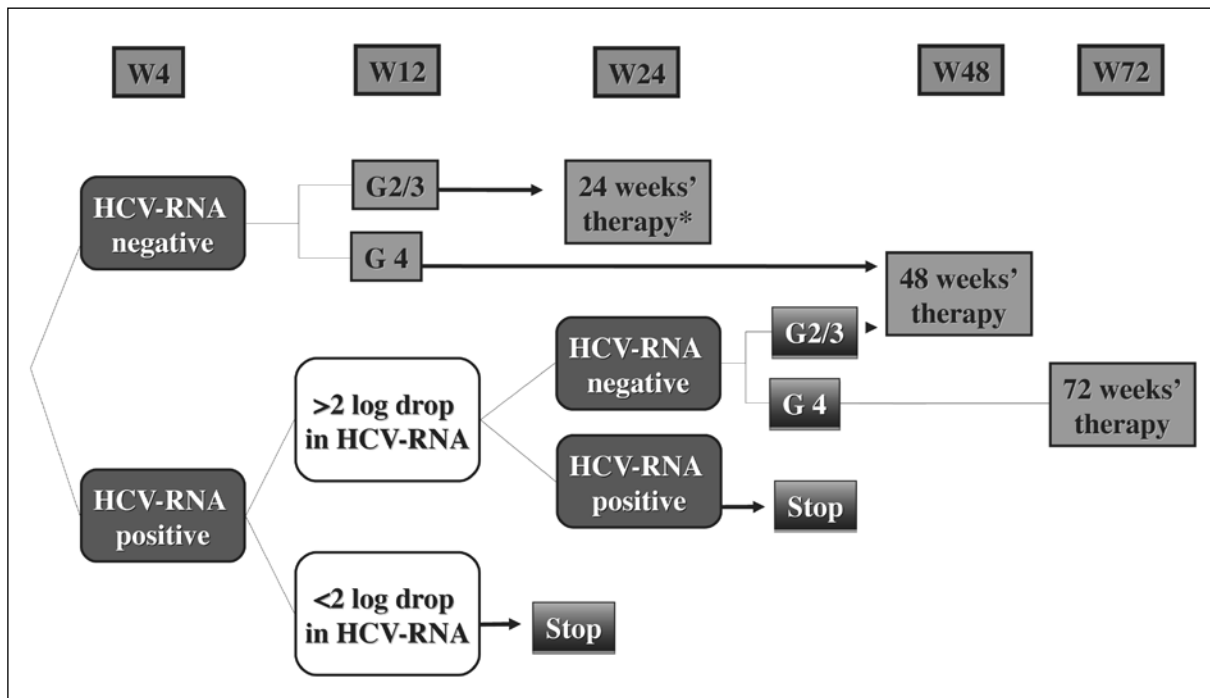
W4

W12

W24

W48

W72

HCV-RNA negative

G2/3

24 weeks' therapy*

G 4

48 weeks' therapy

HCV-RNA negative

G2/3

G 4

72 weeks' therapy

>2 log drop in HCV-RNA

HCV-RNA positive

Stop

HCV-RNA positive

<2 log drop in HCV-RNA

Stop